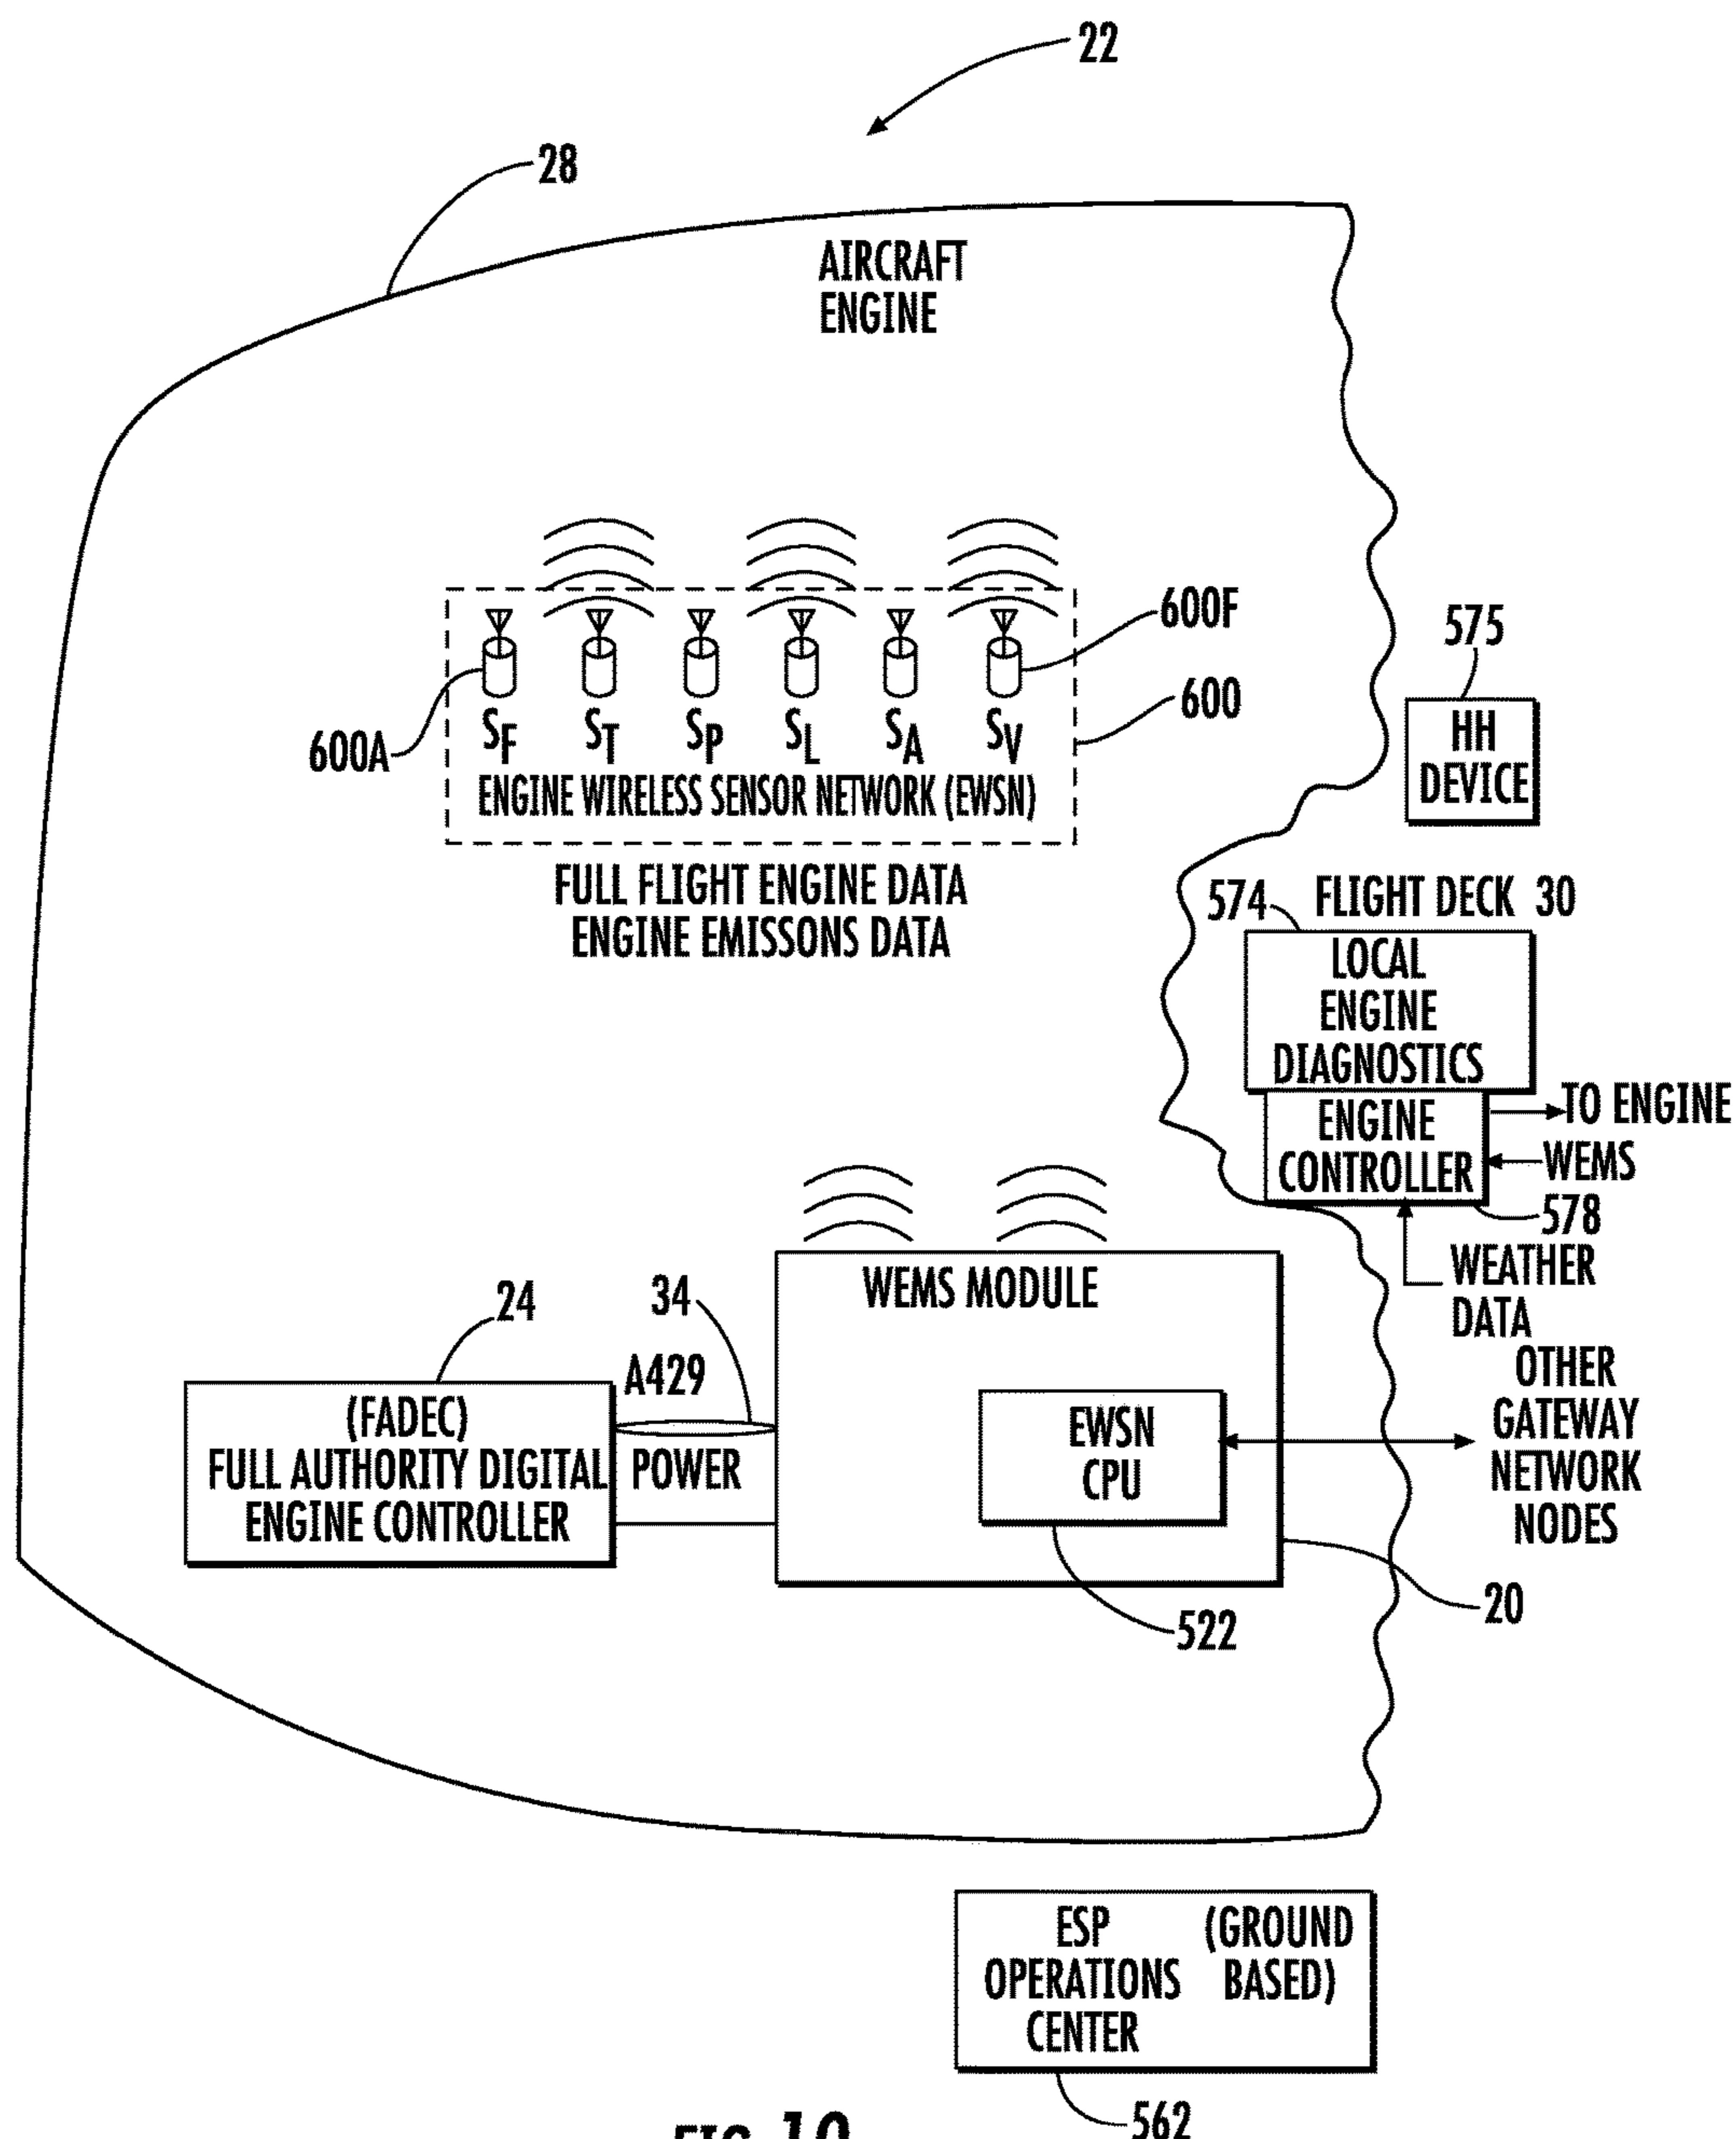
22

28

AIRCRAFT ENGINE

600F

575

600

600A

$S_F$ $S_T$ $S_P$ $S_L$ $S_A$ $S_V$

ENGINE WIRELESS SENSOR NETWORK (EWSN)

HH DEVICE

FULL FLIGHT ENGINE DATA
ENGINE EMISSONS DATA

574

FLIGHT DECK 30

LOCAL ENGINE DIAGNOSTICS

ENGINE CONTROLLER

TO ENGINE

WEMS

578

WEATHER DATA

24

34

WEMS MODULE

A429

OTHER GATEWAY NETWORK NODES

(FADEC)
FULL AUTHORITY DIGITAL ENGINE CONTROLLER

POWER

EWSN CPU

20

522

ESP OPERATIONS CENTER

(GROUND BASED)

562

FIG. 10